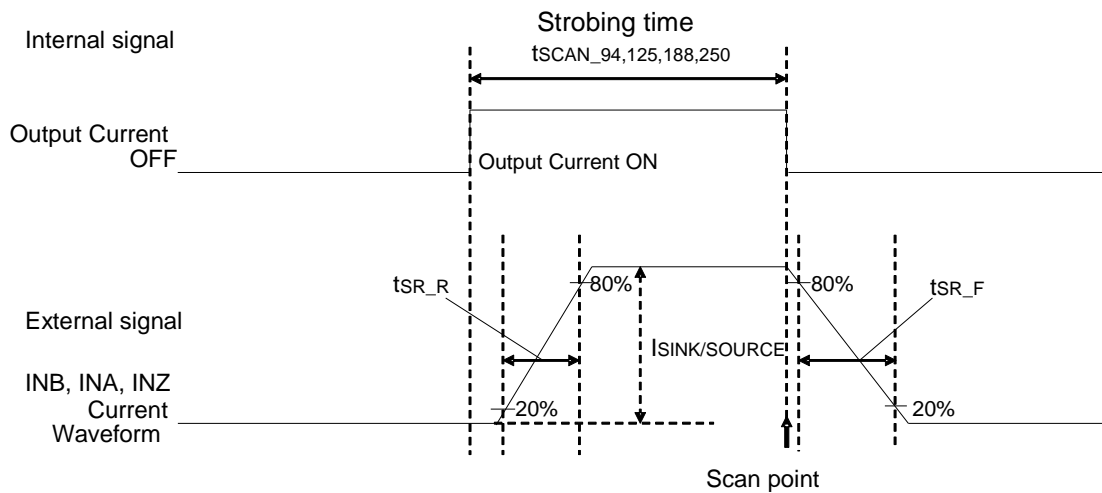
Strobing time

Internal signal

$t_{SCAN\_94,125,188,250}$

Output Current OFF

Output Current ON

$t_{SR\_R}$

80%

80%

$t_{SR\_F}$

External signal

$I_{SINK/SOURCE}$

INB, INA, INZ Current Waveform

20%

20%

Scan point